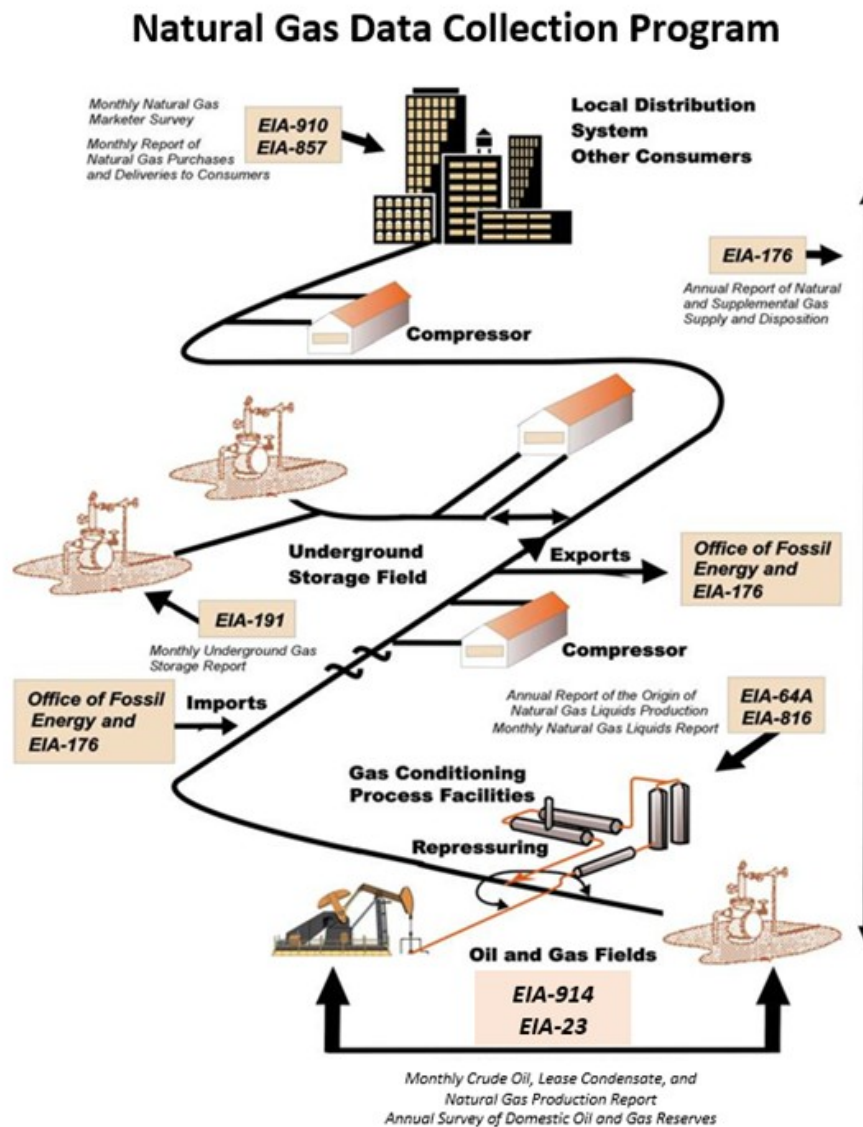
Natural Gas Data Collection Program

Monthly Natural Gas Marketer Survey
Monthly Report of Natural Gas Purchases and Deliveries to Consumers

EIA-910
EIA-857

Local Distribution System
Other Consumers

EIA-176
Annual Report of Natural and Supplemental Gas Supply and Disposition

Compressor

Underground Storage Field

Exports

Office of Fossil Energy and EIA-176

EIA-191
Monthly Underground Gas Storage Report

Compressor

Office of Fossil Energy and EIA-176

Imports

Annual Report of the Origin of Natural Gas Liquids Production
Monthly Natural Gas Liquids Report

EIA-64A
EIA-816

Gas Conditioning Process Facilities

Repressuring

Oil and Gas Fields

EIA-914
EIA-23

Monthly Crude Oil, Lease Condensate, and Natural Gas Production Report
Annual Survey of Domestic Oil and Gas Reserves